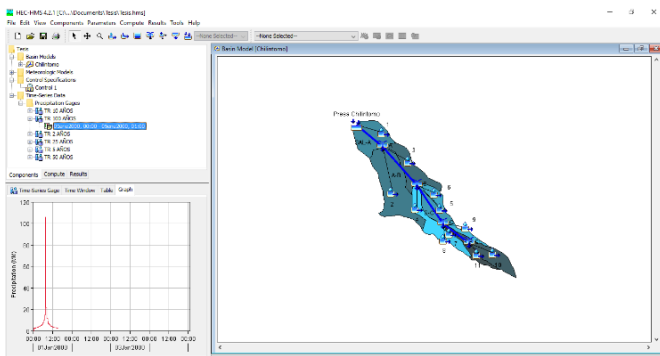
HEC-HMS 4.2.1 [C:\...\Documents\tesis\tesis.hms]

File Edit View Components Parameters Compute Results Tools Help

--None Selected-- --None Selected--

Tesis
Basin Models
Chilintomo
Meteorologic Models
Control Specifications
Control 1
Time-Series Data
Precipitation Gages
TR 10 AÑOS
TR 100 AÑOS
01ene2000, 00:00 - 01ene2000, 01:00
TR 2 AÑOS
TR 25 AÑOS
TR 5 AÑOS
TR 50 AÑOS

Components Compute Results

Time-Series Gage Time Window Table Graph

120
100
80
60
40
20
0

Precipitation (MM)

00:00 12:00 00:00 12:00 00:00 12:00 00:00
01Jan2000 02Jan2000

Basin Model [Chilintomo]

Presa Chilintomo

1
3
6
5
8
9
7
11
13
12